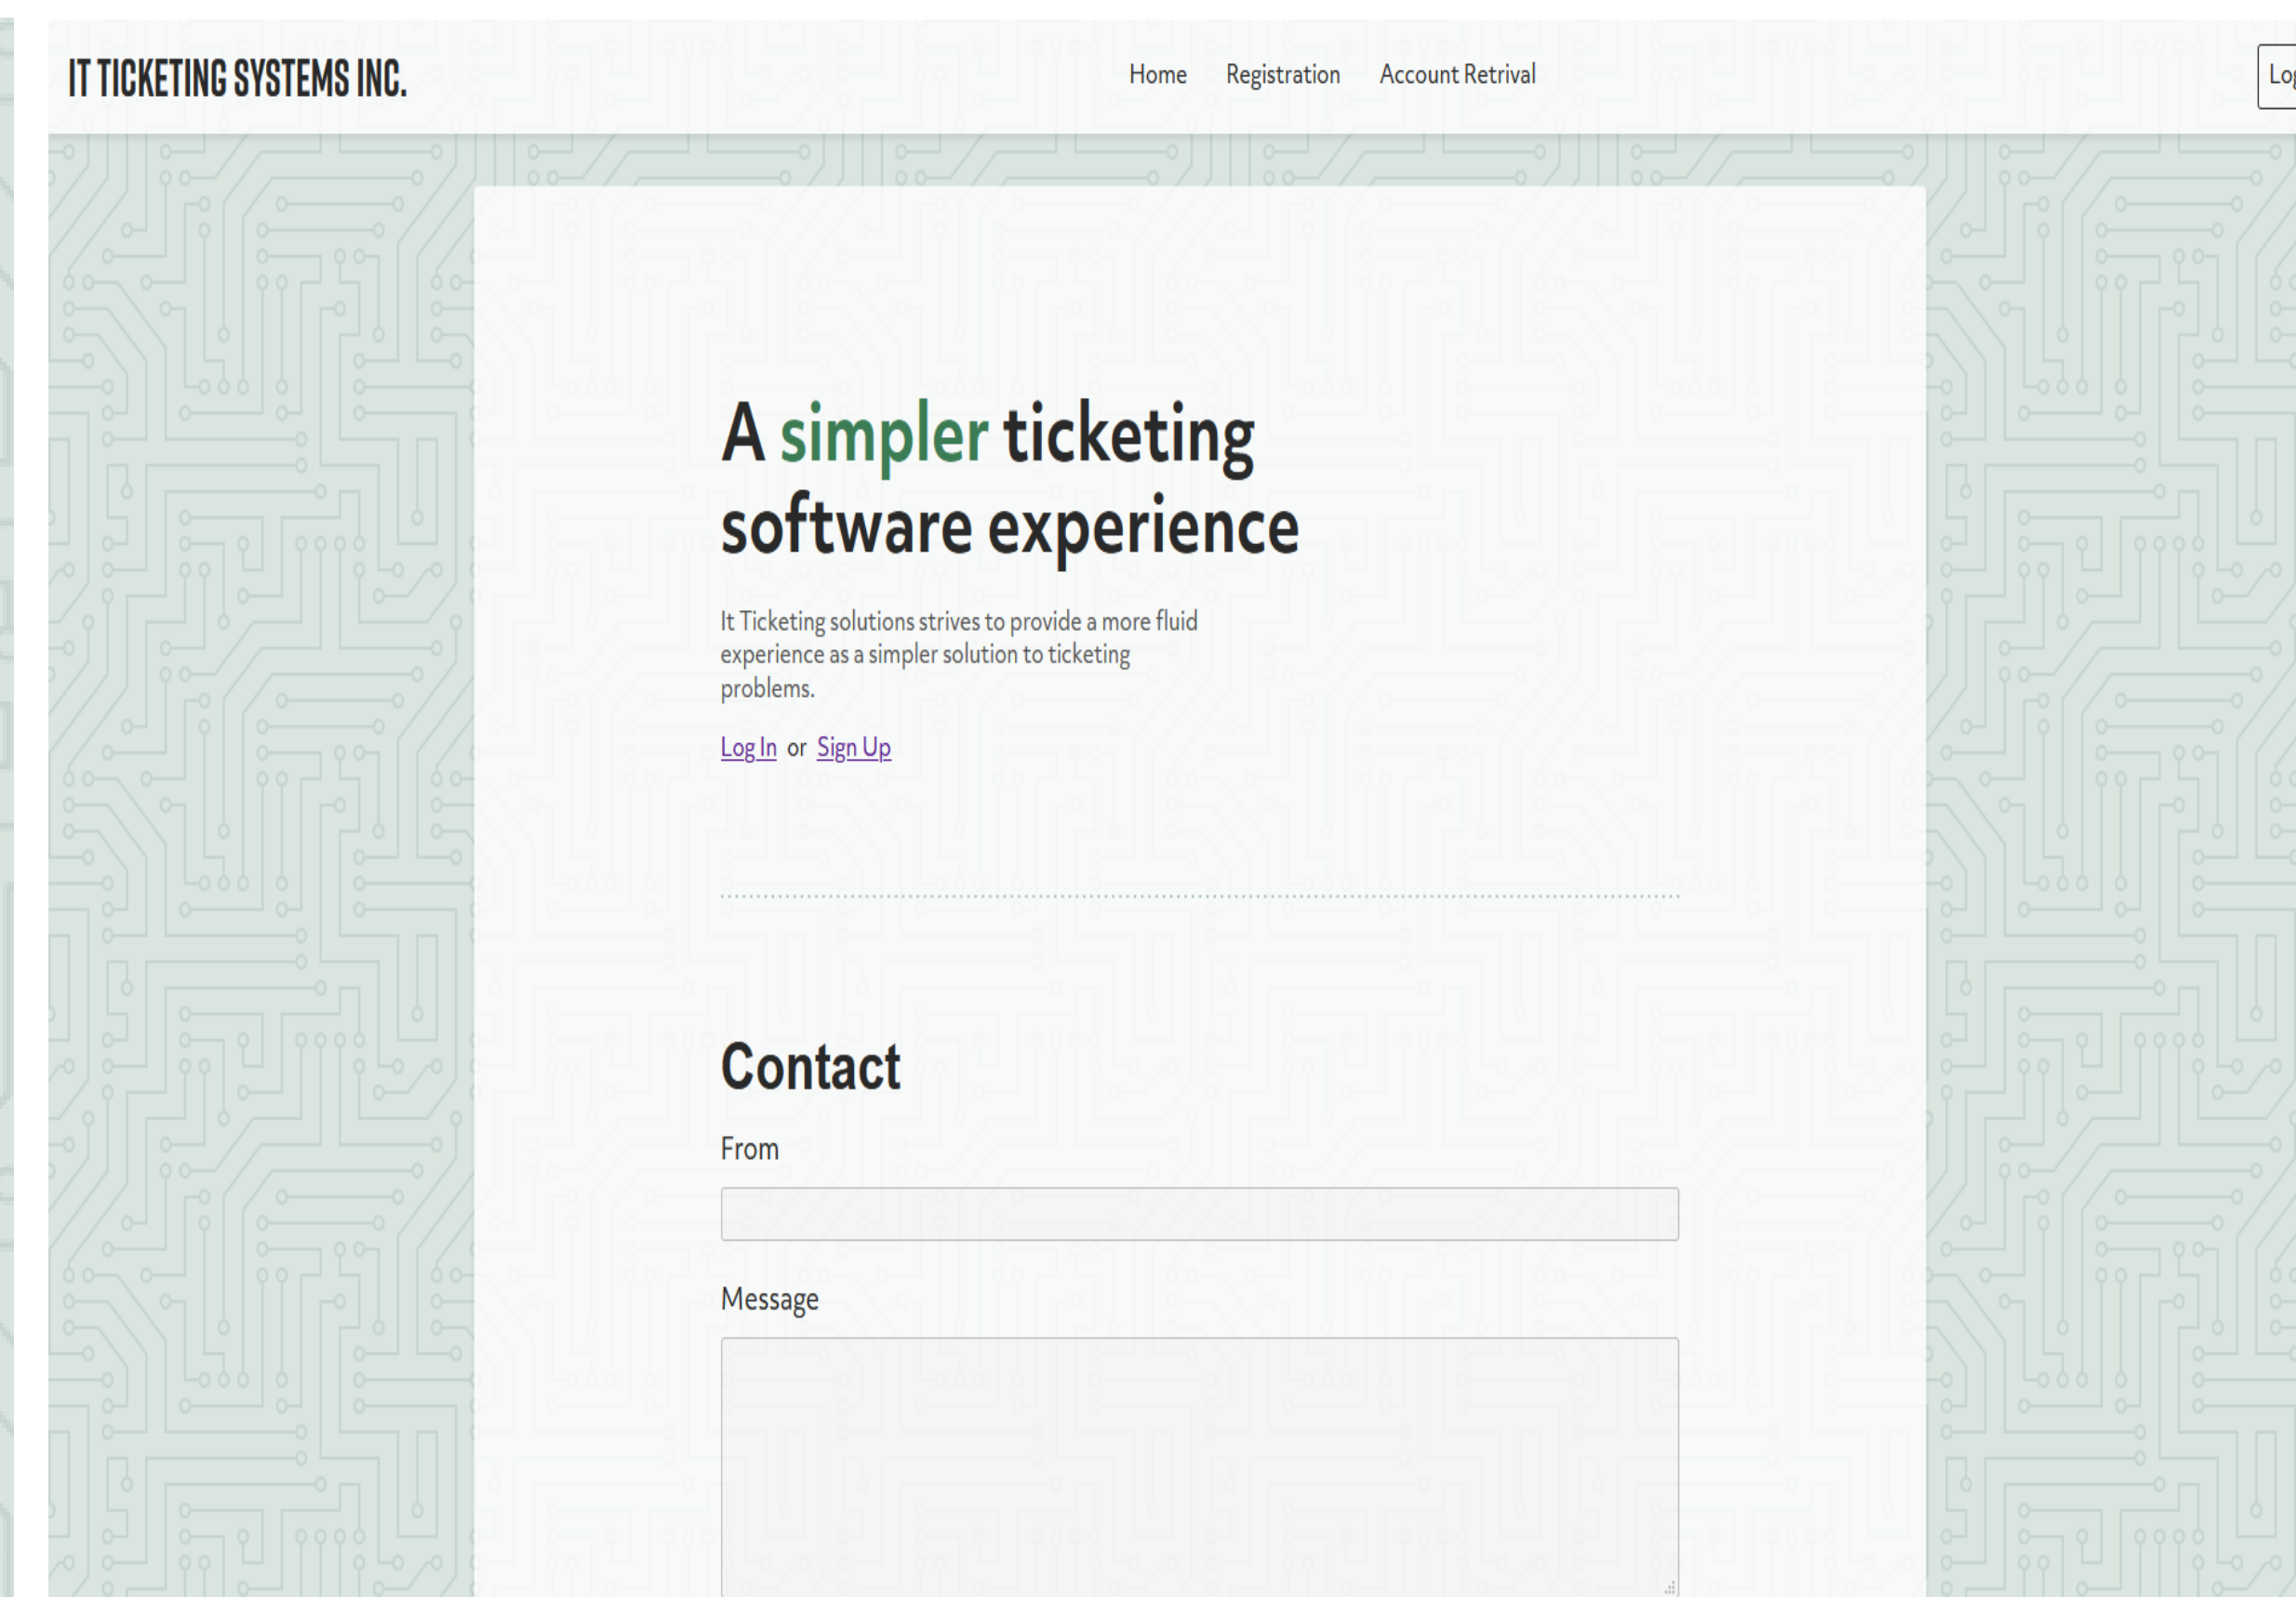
IT TICKETING SYSTEMS INC.

Home Registration Account Retrival

Log

A simpler ticketing software experience

It Ticketing solutions strives to provide a more fluid experience as a simpler solution to ticketing problems.

Log In or Sign Up

Contact

From

Message